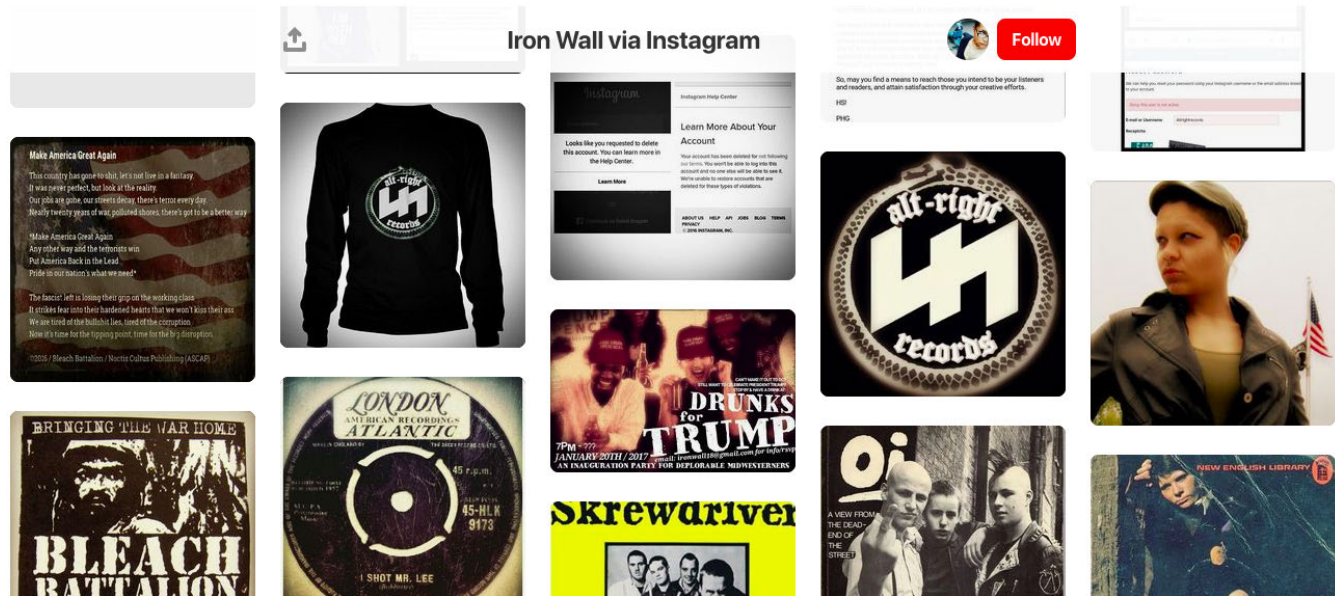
Iron Wall via Instagram

Follow

Make America Great Again

This country has gone to shit, let's not live in a fantasy
It was never perfect, but look at the reality
Our jobs are gone, our streets decay, there's terror every day
Nearly twenty years of war, polluted shores, there's got to be a better way

"Make America Great Again
Any other way and the terrorists win
Put America Back in the Lead
Pride in our nation's what we need"

The fascist left is losing their grip on the working class
It strikes fear into their hardened hearts that we won't kiss their ass
We are tired of the bullshit lies, tired of the corruption
Now it's time for the tipping point, time for the big disruption.

©2016 / Bleach Battalion / Noctis Cultus Publishing (ASCAP)

alt-right records

Instagram

Instagram Help Center

Learn More About Your Account

Looks like you requested to delete this account. You can learn more in the Help Center.

Learn More

Your account has been deleted for not following our terms. You won't be able to log into this account and no one else will be able to see it. We're unable to restore accounts that are deleted for these types of violations.

ABOUT US HELP API JOBS BLOG TERMS PRIVACY
© 2016 INSTAGRAM, INC.

So, may you find a means to reach those you intend to be your listeners and readers, and attain satisfaction through your creative efforts.

HS!

PHG

Sorry, this user is not active.

E-mail or Username:

alt-right records

BRINGING THE WAR HOME

BLEACH BATTALION

LONDON
AMERICAN RECORDINGS
ATLANTIC

45 r.p.m.

45-HLK 9173

I SHOT MR. LEE

DRUNKS for TRUMP

7PM - ???
JANUARY 20TH / 2017 / email: ironwall18@gmail.com for info
AN INAUGURATION PARTY FOR DEPLORABLE MIDWESTERNERS

Skrewdriver

Oi

A VIEW FROM THE DEAD-END OF THE STREET

NEW ENGLISH LIBRARY